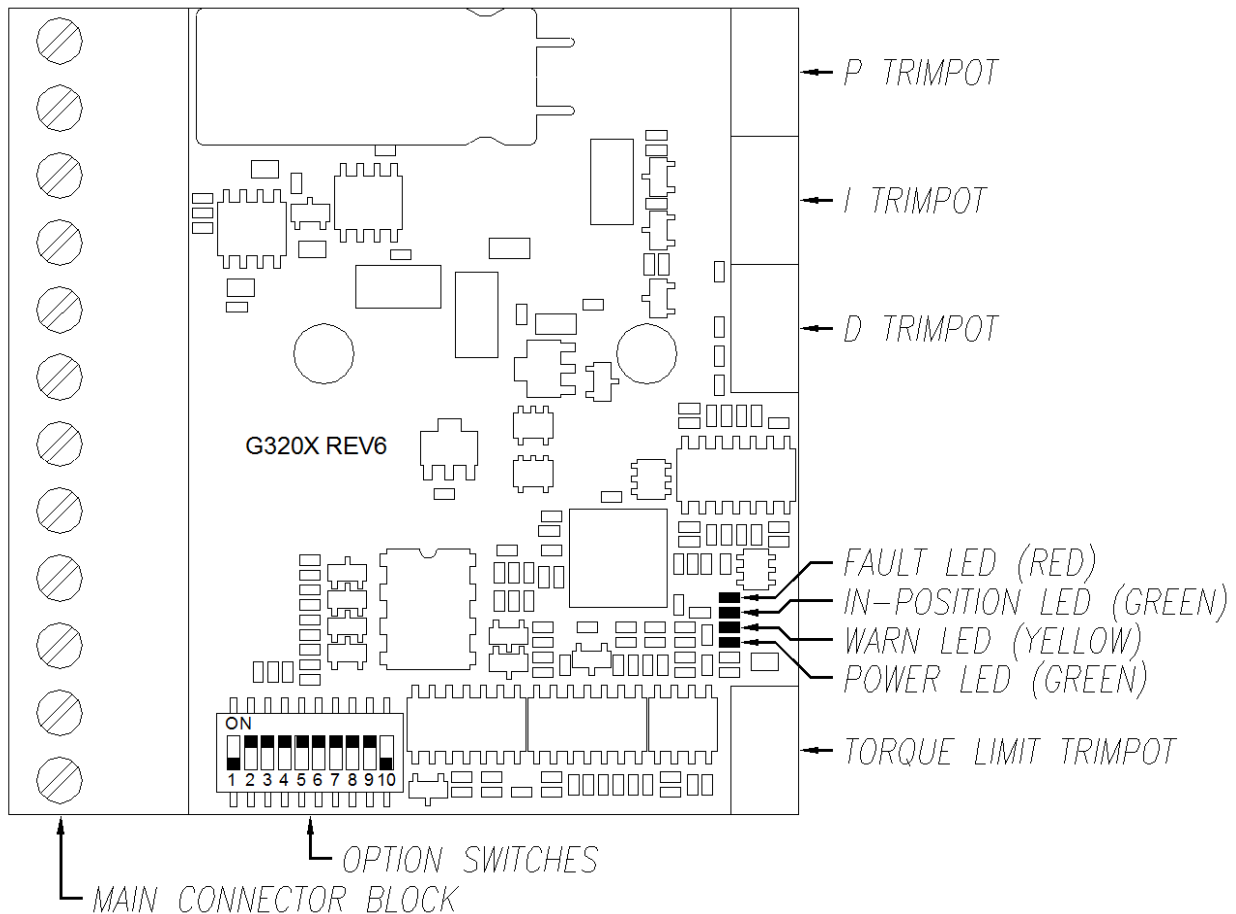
P TRIMPOT

I TRIMPOT

D TRIMPOT

G320X REV6

FAULT LED (RED)

IN-POSITION LED (GREEN)

WARN LED (YELLOW)

POWER LED (GREEN)

ON

1 2 3 4 5 6 7 8 9 10

TORQUE LIMIT TRIMPOT

OPTION SWITCHES

MAIN CONNECTOR BLOCK